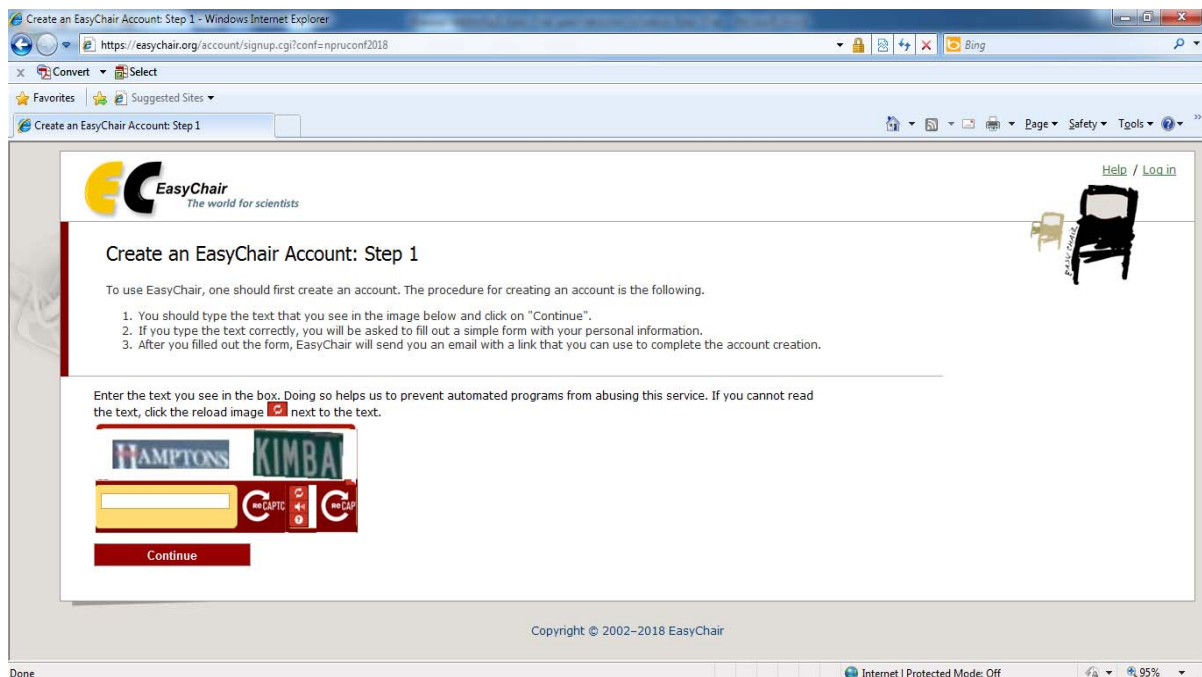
Create an EasyChair Account: Step 1 - Windows Internet Explorer

https://easychair.org/account/signup.cgi?conf=npruconf2018

Bing

Convert ▾ Select

Favorites | Suggested Sites ▾

Create an EasyChair Account: Step 1

Page ▾ Safety ▾ Tools ▾

EasyChair
The world for scientists

Help / Log in

Create an EasyChair Account: Step 1

To use EasyChair, one should first create an account. The procedure for creating an account is the following.

1. You should type the text that you see in the image below and click on "Continue".
2. If you type the text correctly, you will be asked to fill out a simple form with your personal information.
3. After you filled out the form, EasyChair will send you an email with a link that you can use to complete the account creation.

Enter the text you see in the box. Doing so helps us to prevent automated programs from abusing this service. If you cannot read the text, click the reload image next to the text.

HAMPTONS KIMBA

reCAPTC reCAP

Continue

Copyright © 2002–2018 EasyChair

Done

Internet | Protected Mode: Off

95%